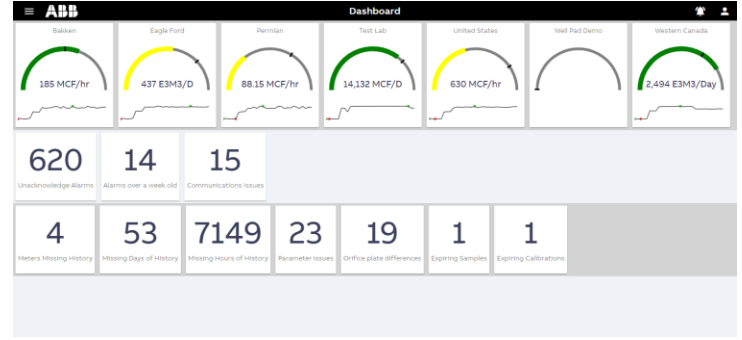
ABB

Dashboard

Bakken

185 MCF/hr

Eagle Ford

437 E3M3/D

Permian

88.15 MCF/hr

Test Lab

14,132 MCF/D

United States

630 MCF/hr

Well Pad Demo

Western Canada

2,494 E3M3/Day

620
Unacknowledge Alarms

14
Alarms over a week old

15
Communications Issues

4
Meters Missing History

53
Missing Days of History

7149
Missing Hours of History

23
Parameter Issues

19
Orifice plate differences

1
Expiring Samples

1
Expiring Calibrations